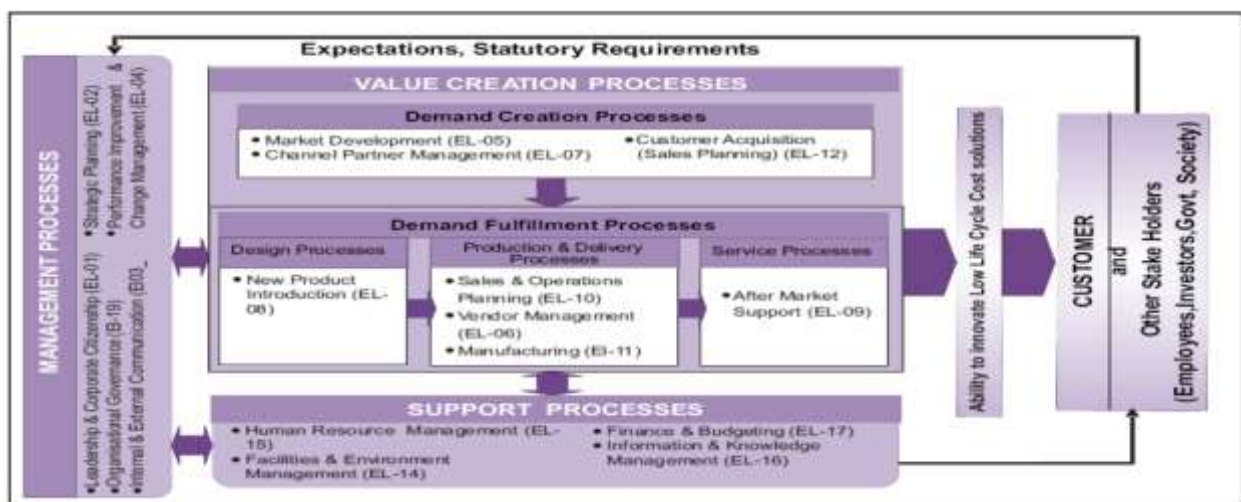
Expectations, Statutory Requirements

MANAGEMENT PROCESSES

• Leadership & Corporate Citizenship (EL-01)
• Organisational Governance (B-19)
• Internal & External Communication (B03_

• Strategic Planning (EL-02)
• Performance Improvement & Change Management (EL-04)

VALUE CREATION PROCESSES

Demand Creation Processes

• Market Development (EL-05)
• Channel Partner Management (EL-07)
• Customer Acquisition (Sales Planning) (EL-12)

Demand Fulfillment Processes

Design Processes

• New Product Introduction (EL-08)

Production & Delivery Processes

• Sales & Operations Planning (EL-10)
• Vendor Management (EL-06)
• Manufacturing (El-11)

Service Processes

• After Market Support (EL-09)

SUPPORT PROCESSES

• Human Resource Management (EL-15)
• Facilities & Environment Management (EL-14)
• Finance & Budgeting (EL-17)
• Information & Knowledge Management (EL-16)

Ability to innovate Low Life Cycle Cost solutions

CUSTOMER

and

Other Stake Holders (Employees,Investors,Govt, Society)